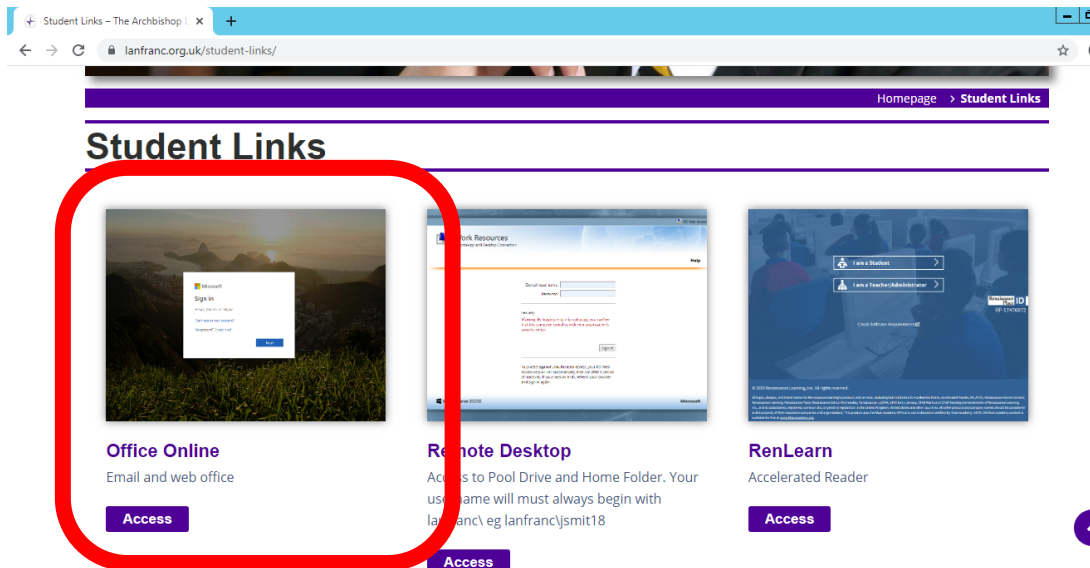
Student Links – The Archbishop L ×
+
lanfranc.org.uk/student-links/

Homepage > Student Links

Student Links

Microsoft
Sign in
Next

Work Resources
Help
Domain\user name:
Password:
Sign in

I am a Student
I am a Teacher/Administrator
Renaissance ID
Check Software Requirements

Office Online
Email and web office
Access

Remote Desktop
Access to Pool Drive and Home Folder. Your username will must always begin with lanfranc\ eg lanfranc\jsmit18
Access

RenLearn
Accelerated Reader
Access